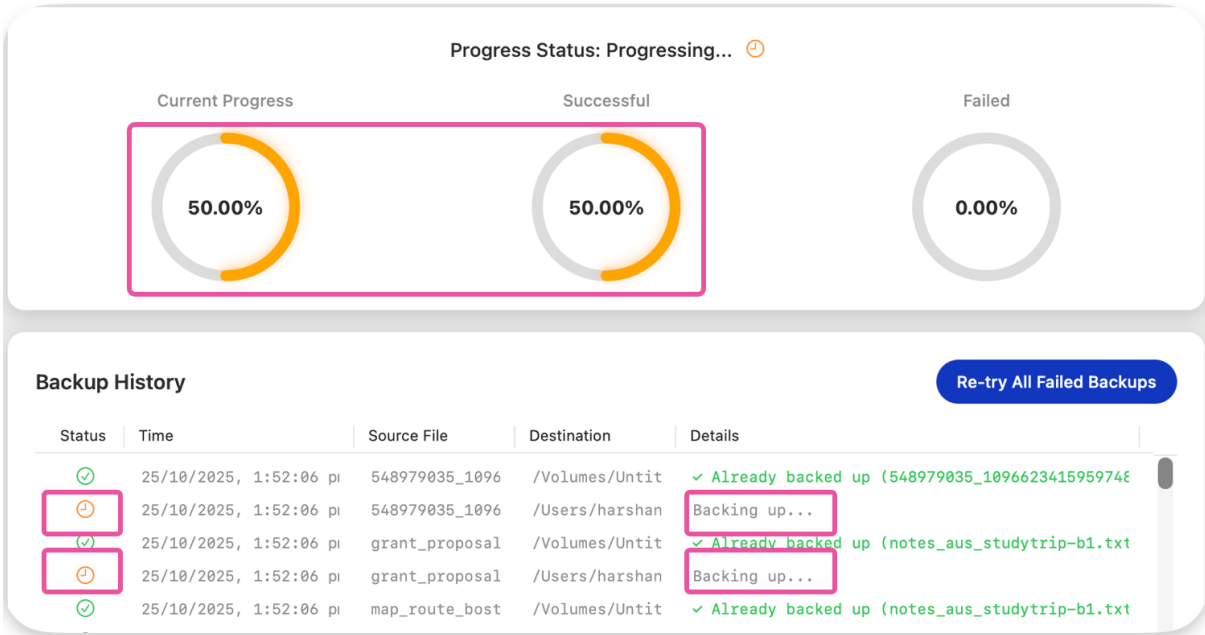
Progress Status: Progressing...

Current Progress
50.00%

Successful
50.00%

Failed
0.00%

Backup History

Re-try All Failed Backups

| Status | Time | Source File | Destination | Details |
|---|---|---|---|---|
| | 25/10/2025, 1:52:06 pı | 548979035_1096 | /Volumes/Untit | ✓ Already backed up (548979035_10966234159597​4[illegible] |
| | 25/10/2025, 1:52:06 pı | 548979035_1096 | /Users/harshan | Backing up... |
| | 25/10/2025, 1:52:06 pı | grant_proposal | /Volumes/Untit | ✓ Already backed up (notes_aus_studytrip-b1.txt |
| | 25/10/2025, 1:52:06 pı | grant_proposal | /Users/harshan | Backing up... |
| | 25/10/2025, 1:52:06 pı | map_route_bost | /Volumes/Untit | ✓ Already backed up (notes_aus_studytrip-b1.txt |